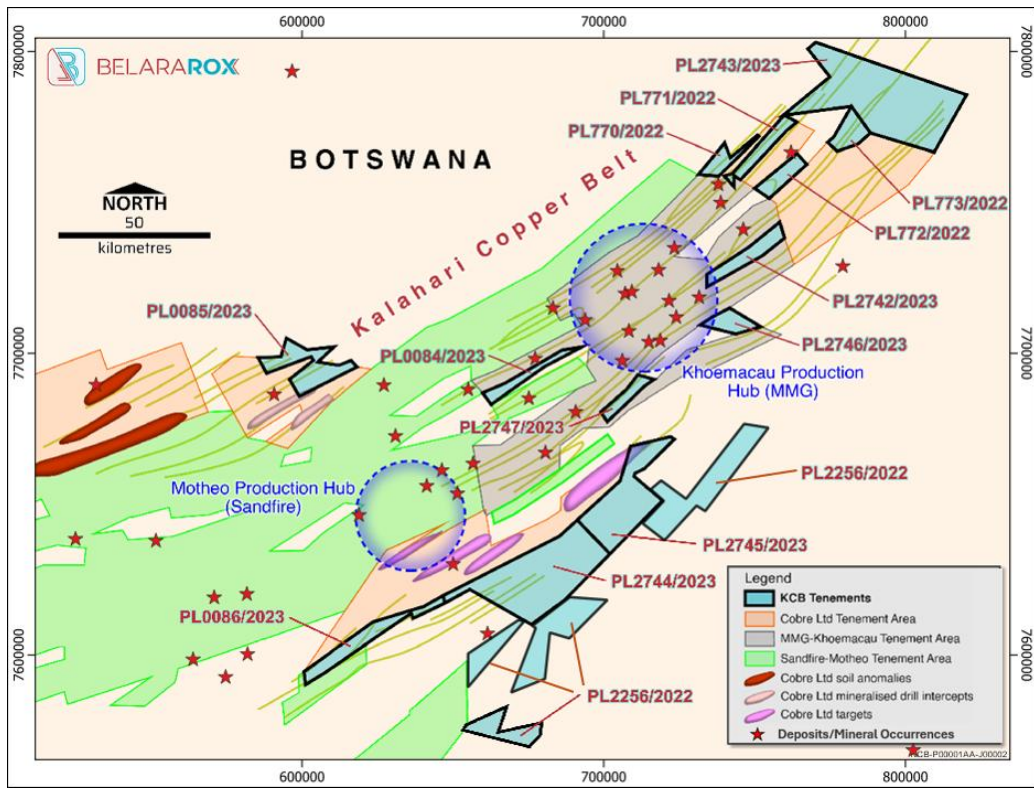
600000
700000
800000
7800000
7800000
7700000
7700000
7600000
7600000
600000
700000
800000

BELARAROX

BOTSWANA

NORTH
50
kilometres

Kalahari Copper Belt

PL2743/2023
PL771/2022
PL770/2022
PL773/2022
PL772/2022
PL2742/2023
PL0085/2023
PL2746/2023
PL0084/2023
Khoemacau Production Hub (MMG)
PL2747/2023
PL2256/2022
Motheo Production Hub (Sandfire)
PL2745/2023
PL2744/2023
PL0086/2023
PL2256/2022

Legend
KCB Tenements
Cobre Ltd Tenement Area
MMG-Khoemacau Tenement Area
Sandfire-Motheo Tenement Area
Cobre Ltd soil anomalies
Cobre Ltd mineralised drill intercepts
Cobre Ltd targets
Deposits/Mineral Occurrences

KCB-P00001AA-J00002